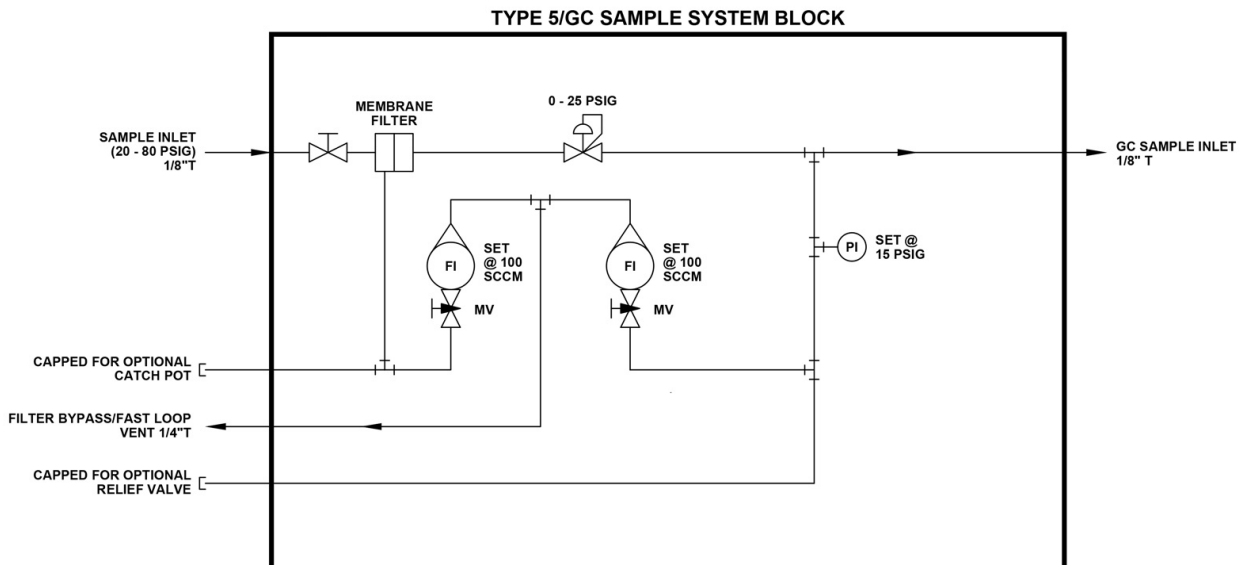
TYPE 5/GC SAMPLE SYSTEM BLOCK

SAMPLE INLET
(20 - 80 PSIG)
1/8"T

MEMBRANE
FILTER

0 - 25 PSIG

GC SAMPLE INLET
1/8" T

FI

SET
@ 100
SCCM

MV

FI

SET
@ 100
SCCM

MV

PI

SET @
15 PSIG

CAPPED FOR OPTIONAL
CATCH POT

FILTER BYPASS/FAST LOOP
VENT 1/4"T

CAPPED FOR OPTIONAL
RELIEF VALVE